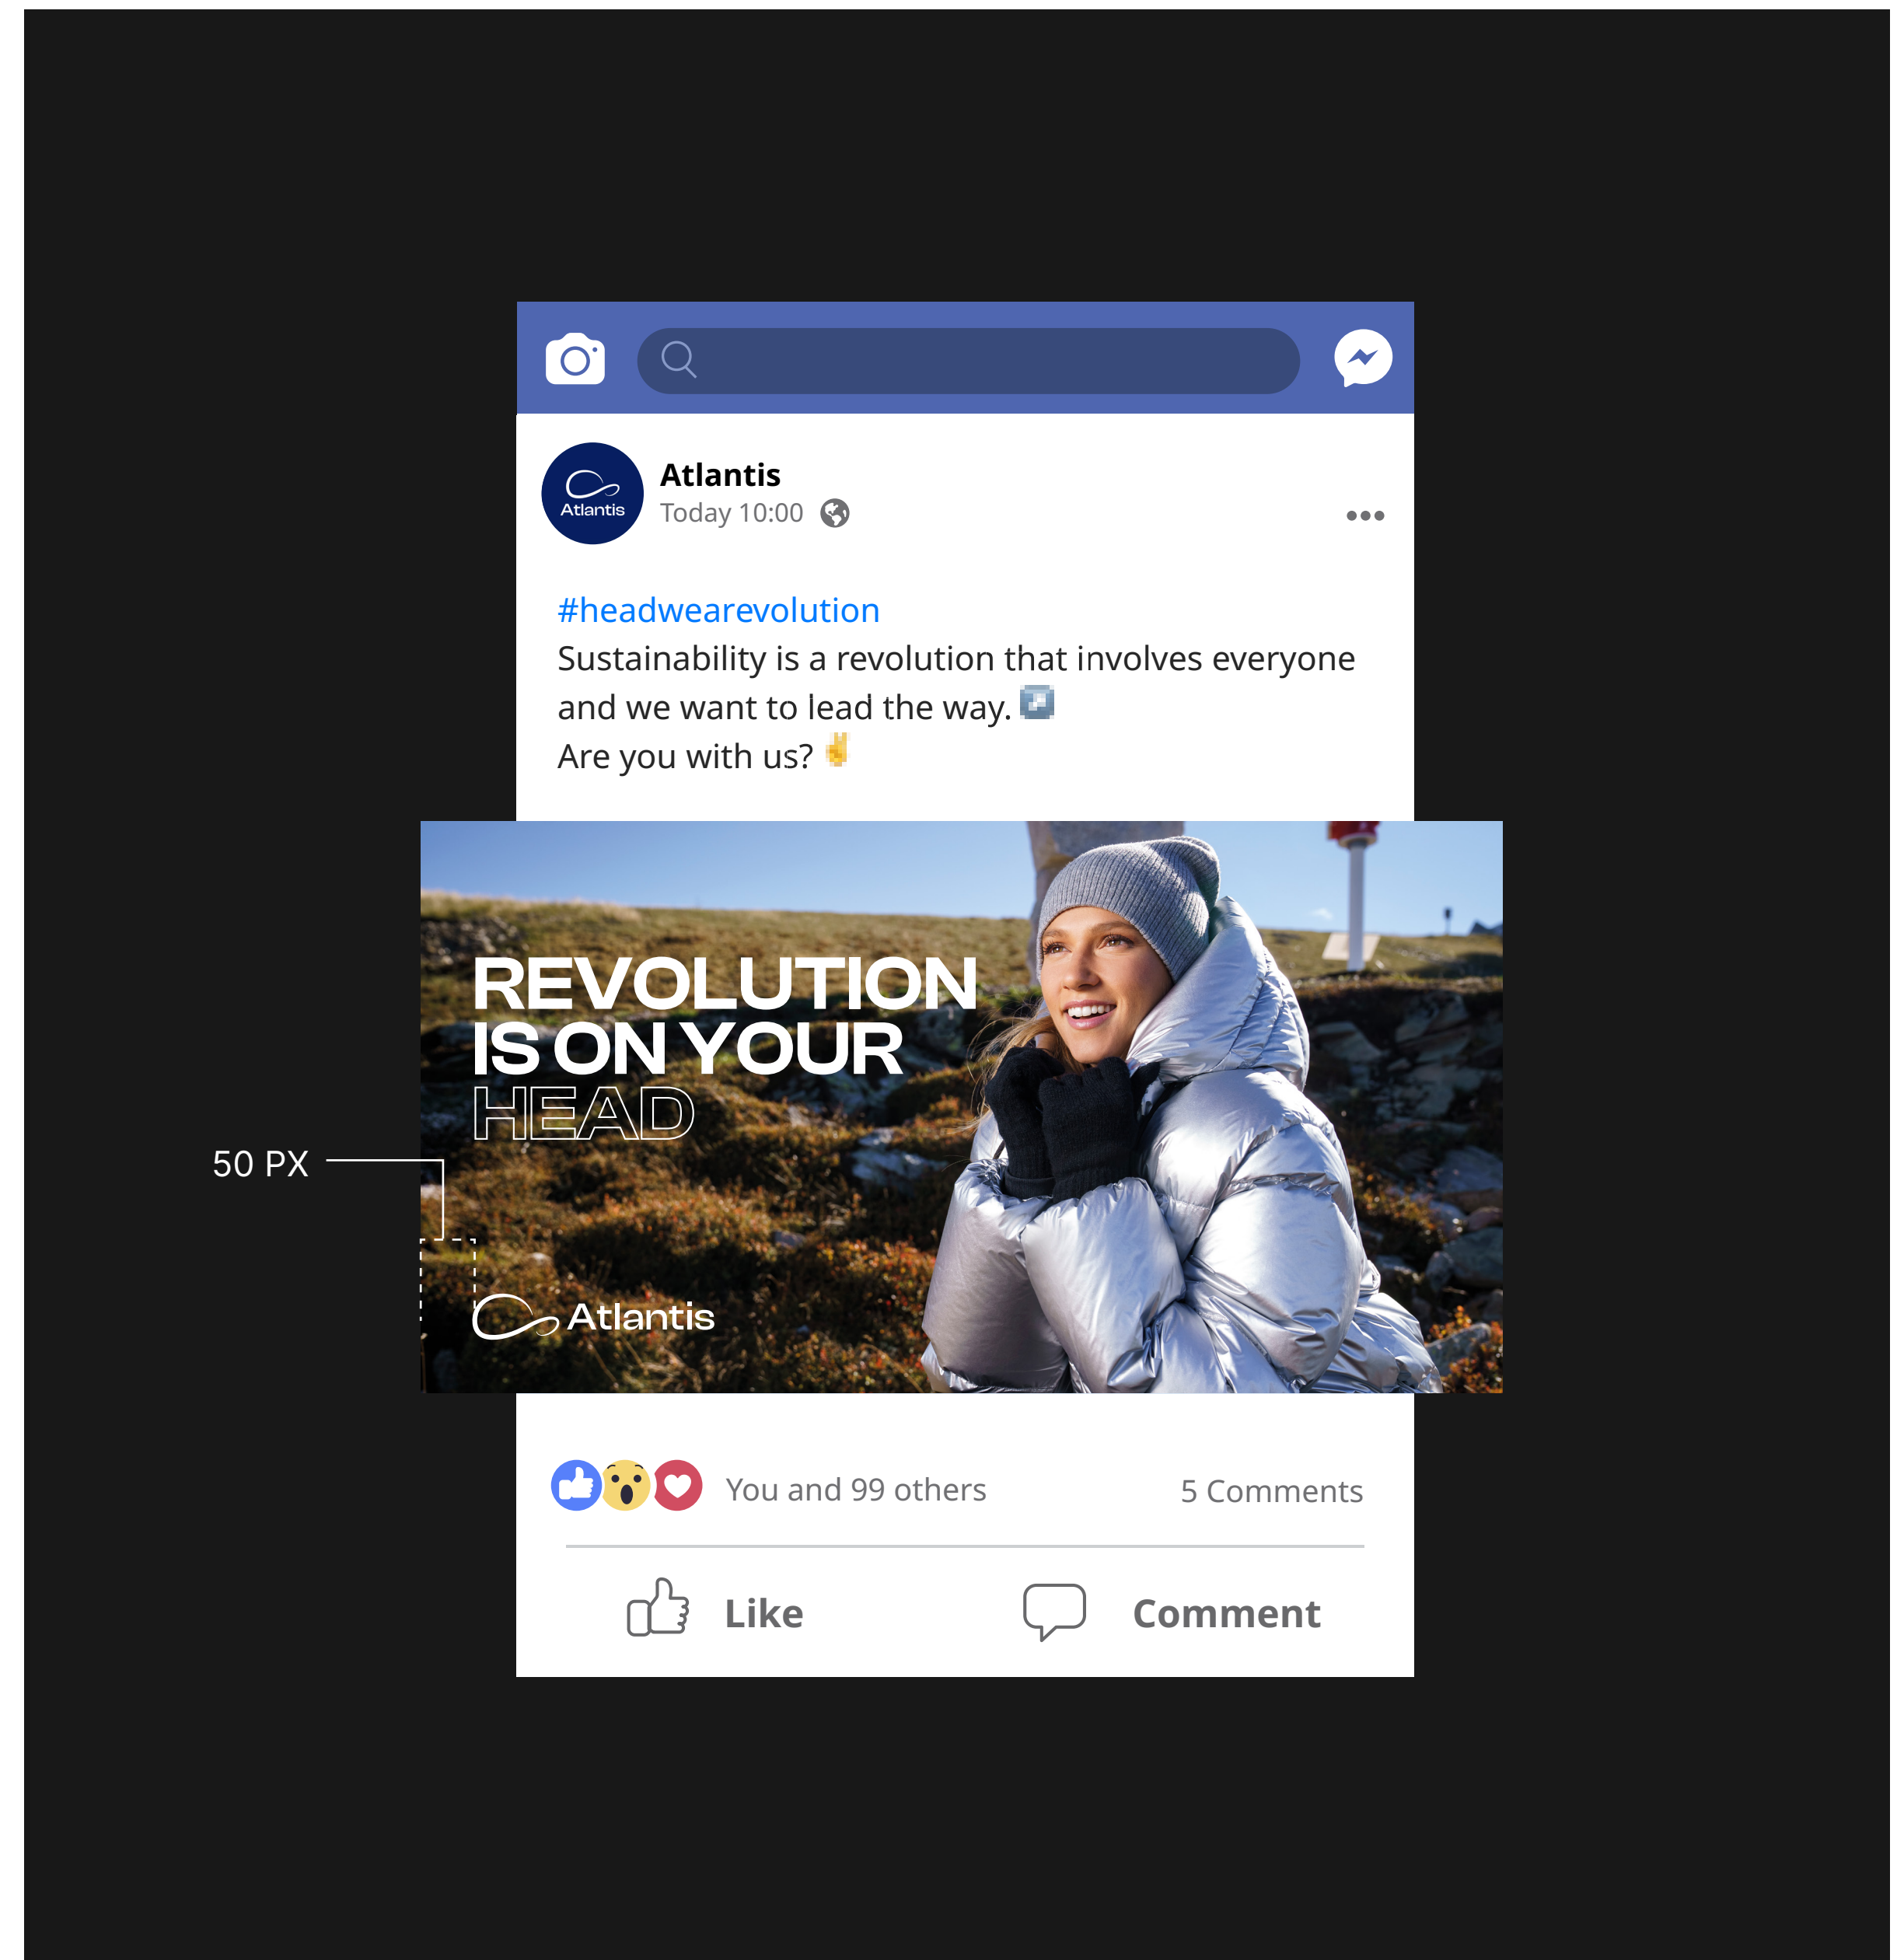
Atlantis

Atlantis
Today 10:00

#headwearevolution
Sustainability is a revolution that involves everyone and we want to lead the way.
Are you with us?

REVOLUTION IS ON YOUR HEAD

50 PX

Atlantis

You and 99 others

5 Comments

Like

Comment